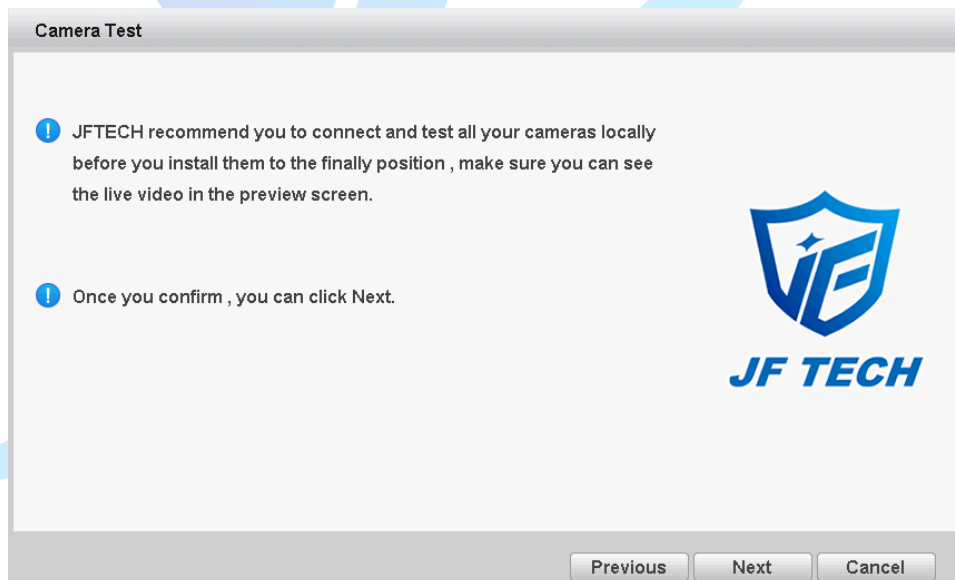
Camera Test

JFTECH recommend you to connect and test all your cameras locally before you install them to the finally position , make sure you can see the live video in the preview screen.

Once you confirm , you can click Next.

JF TECH

Previous
Next
Cancel